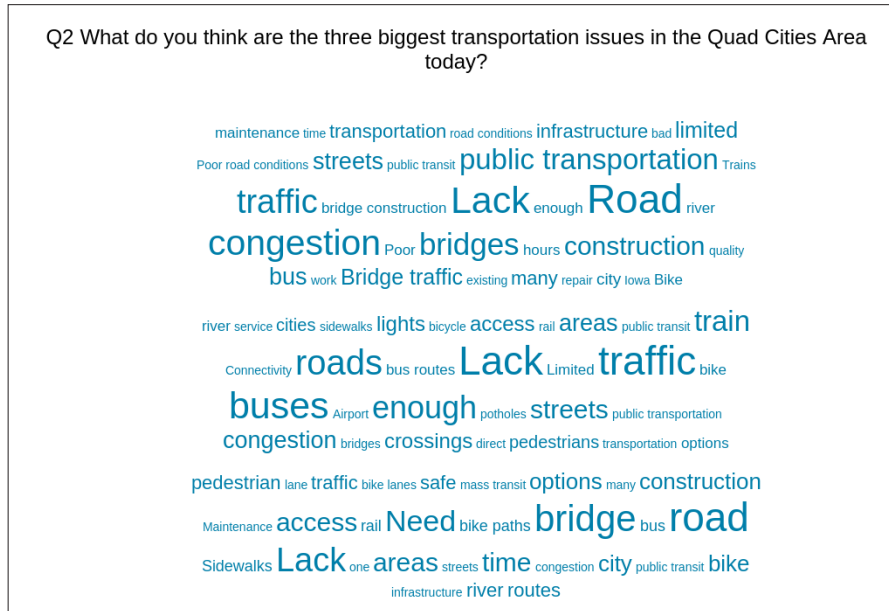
Q2 What do you think are the three biggest transportation issues in the Quad Cities Area today?

maintenance time transportation road conditions infrastructure bad limited Poor road conditions streets public transit public transportation Trains traffic bridge construction Lack enough Road river congestion Poor bridges hours construction quality bus work Bridge traffic existing many repair city Iowa Bike

river service cities sidewalks lights bicycle access rail areas public transit train Connectivity roads bus routes Lack Limited traffic bike buses Airport enough potholes streets public transportation congestion bridges crossings direct pedestrians transportation options

pedestrian lane traffic bike lanes safe mass transit options many construction Maintenance access rail Need bike paths bridge bus road Sidewalks Lack one areas streets time congestion city public transit bike infrastructure river routes